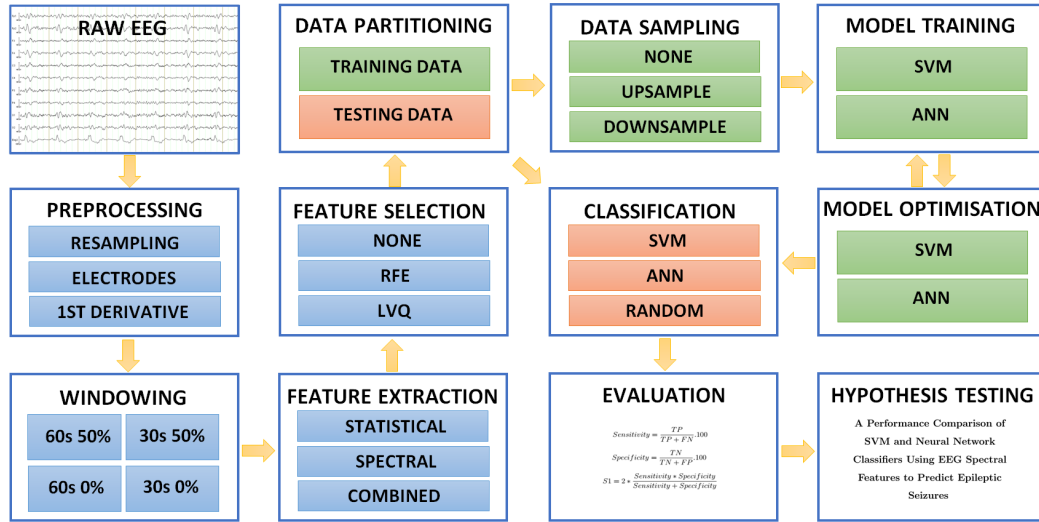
RAW EEG

DATA PARTITIONING
TRAINING DATA
TESTING DATA

DATA SAMPLING
NONE
UPSAMPLE
DOWNSAMPLE

MODEL TRAINING
SVM
ANN

PREPROCESSING
RESAMPLING
ELECTRODES
1ST DERIVATIVE

FEATURE SELECTION
NONE
RFE
LVQ

CLASSIFICATION
SVM
ANN
RANDOM

MODEL OPTIMISATION
SVM
ANN

WINDOWING
60s 50%
30s 50%
60s 0%
30s 0%

FEATURE EXTRACTION
STATISTICAL
SPECTRAL
COMBINED

EVALUATION
$Sensitivity = \frac{TP}{TP + FN} \cdot 100$
$Specificity = \frac{TN}{TN + FP} \cdot 100$
$S1 = 2 * \frac{Sensitivity * Specificity}{Sensitivity + Specificity}$

HYPOTHESIS TESTING
A Performance Comparison of SVM and Neural Network Classifiers Using EEG Spectral Features to Predict Epileptic Seizures